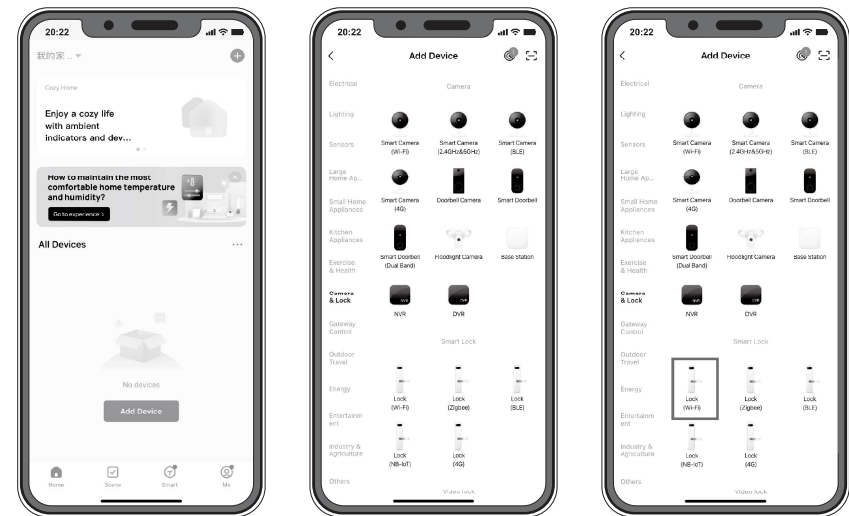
20:22

我的家...

Cozy Home

Enjoy a cozy life with ambient indicators and dev...

How to maintain the most comfortable home temperature and humidity?

Go to experience >

All Devices

No devices

Add Device

Home
Scene
Smart
Me

20:22

Add Device

Electrical
Lighting
Sensors
Large Home Ap...
Small Home Appliances
Kitchen Appliances
Exercise & Health
Camera & Lock
Gateway Control
Outdoor Travel
Energy
Entertainment
Industry & Agriculture
Others

Camera

Smart Camera (Wi-Fi)
Smart Camera (2.4GHz&5GHz)
Smart Camera (BLE)
Smart Camera (4G)
Doorbell Camera
Smart Doorbell
Smart Doorbell (Dual Band)
Floodlight Camera
Base Station
NVR
DVR

Smart Lock

Lock (Wi-Fi)
Lock (Zigbee)
Lock (BLE)
Lock (NB-IoT)
Lock (4G)

Video lock

20:22

Add Device

Electrical
Lighting
Sensors
Large Home Ap...
Small Home Appliances
Kitchen Appliances
Exercise & Health
Camera & Lock
Gateway Control
Outdoor Travel
Energy
Entertainment
Industry & Agriculture
Others

Camera

Smart Camera (Wi-Fi)
Smart Camera (2.4GHz&5GHz)
Smart Camera (BLE)
Smart Camera (4G)
Doorbell Camera
Smart Doorbell
Smart Doorbell (Dual Band)
Floodlight Camera
Base Station
NVR
DVR

Smart Lock

Lock (Wi-Fi)
Lock (Zigbee)
Lock (BLE)
Lock (NB-IoT)
Lock (4G)

Video lock